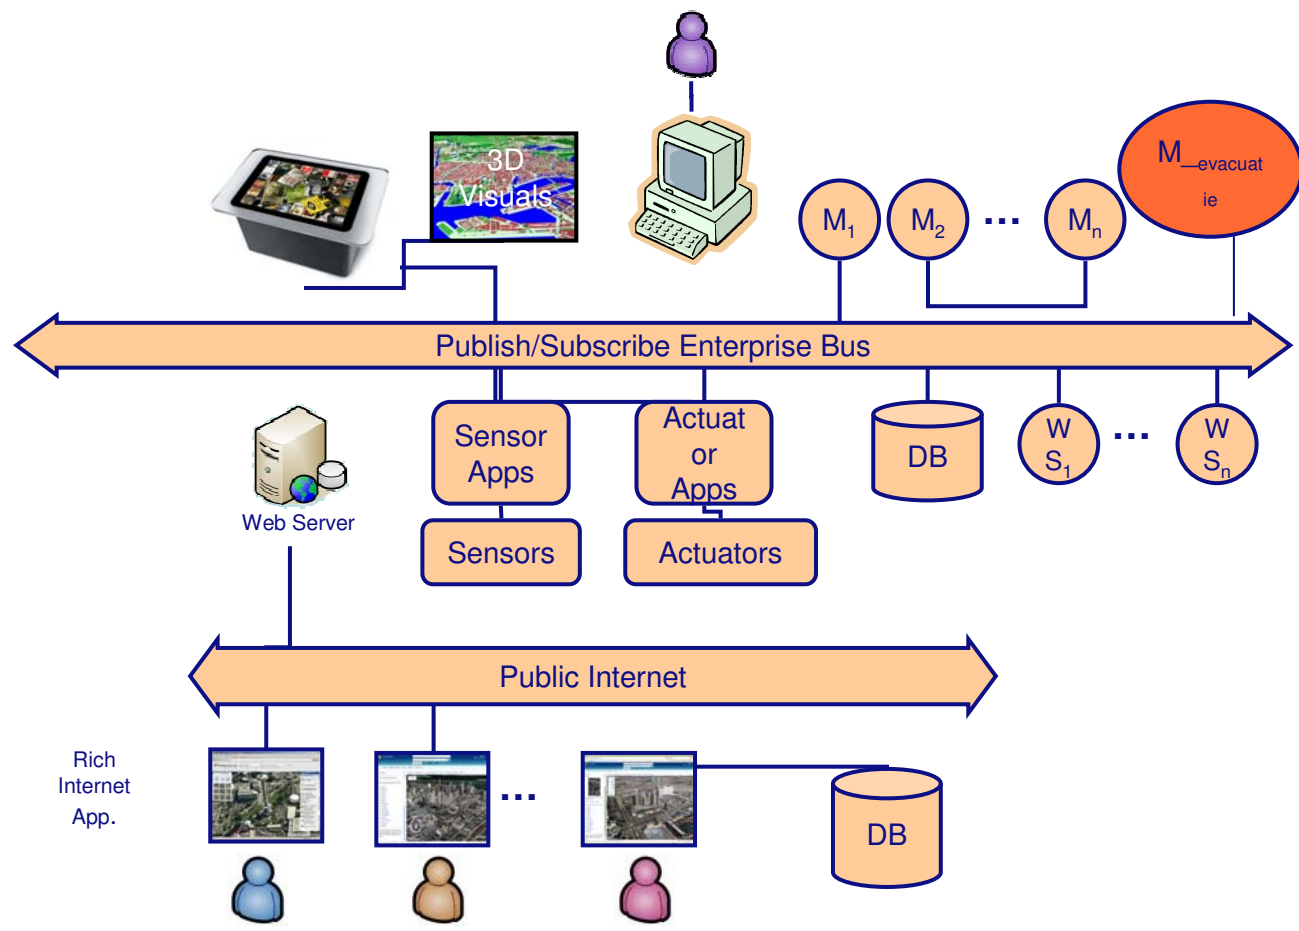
3D Visuals

M$_{\_evacuatie}$

$M_1$

$M_2$

...

$M_n$

Publish/Subscribe Enterprise Bus

Sensor Apps

Actuator Apps

DB

W $S_1$

...

W $S_n$

Web Server

Sensors

Actuators

Public Internet

Rich Internet App.

...

DB